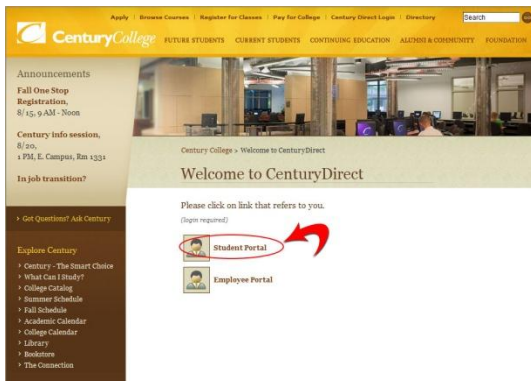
Apply | Browse Courses | Register for Classes | Pay for College | Century Direct Login | Directory

Search

CenturyCollege

FUTURE STUDENTS CURRENT STUDENTS CONTINUING EDUCATION ALUMNI & COMMUNITY FOUNDATION

Announcements

Fall One Stop Registration, 8/15, 9 AM - Noon

Century info session, 8/20, 1 PM, E. Campus, Rm 1331

In job transition?

› Got Questions? Ask Century

Explore Century

› Century - The Smart Choice
› What Can I Study?
› College Catalog
› Summer Schedule
› Fall Schedule
› Academic Calendar
› College Calendar
› Library
› Bookstore
› The Connection

Century College > Welcome to CenturyDirect

Welcome to CenturyDirect

Please click on link that refers to you.

(login required)

Student Portal

Employee Portal